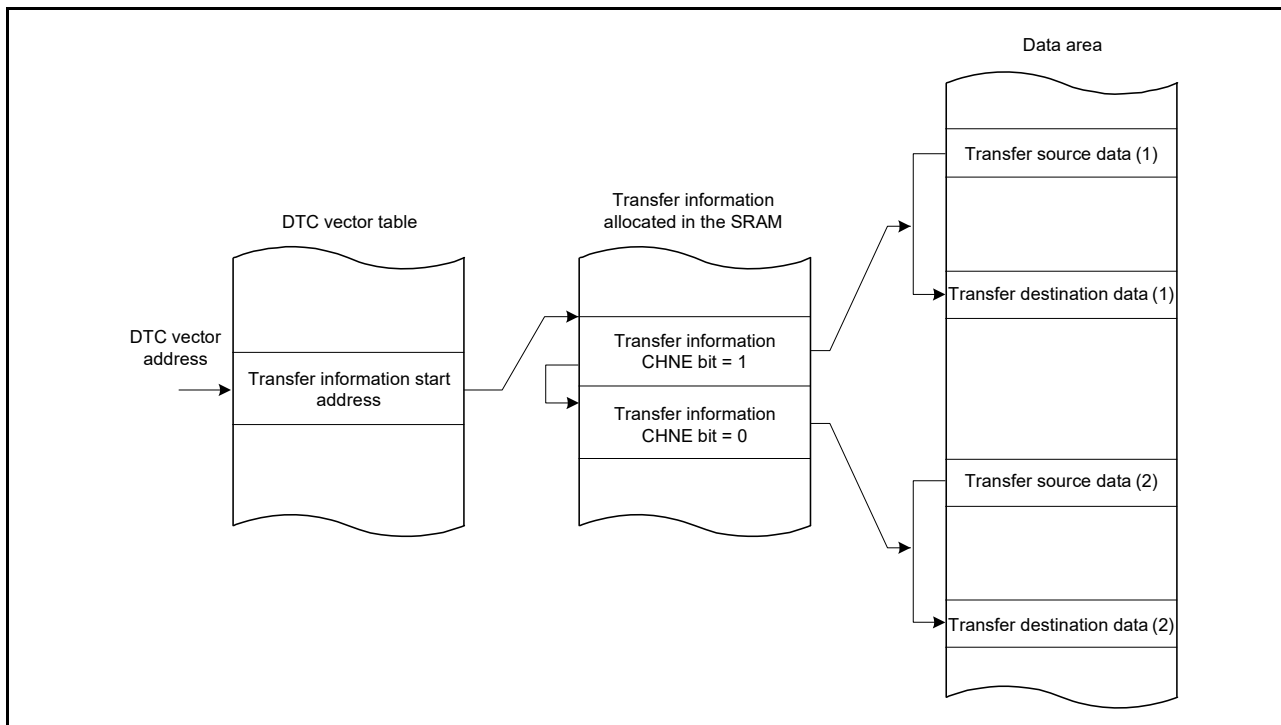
Data area

Transfer source data (1)

Transfer information allocated in the SRAM

DTC vector table

Transfer destination data (1)

DTC vector address

Transfer information start address

Transfer information CHNE bit = 1

Transfer information CHNE bit = 0

Transfer source data (2)

Transfer destination data (2)